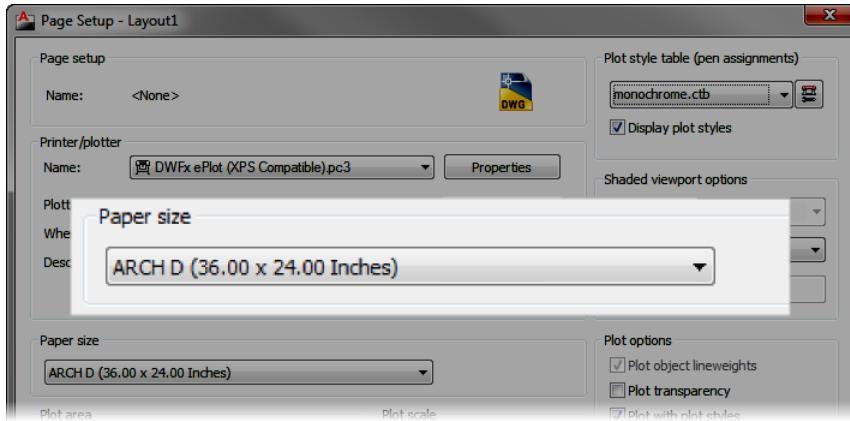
Page Setup - Layout1

Page setup

Name: <None>

DWG

Printer/plotter

Name: DWFx ePlot (XPS Compatible).pc3

Properties

Plott

Whe

Desc

Paper size

ARCH D (36.00 x 24.00 Inches)

Paper size

ARCH D (36.00 x 24.00 Inches)

Plot area

Plot scale

Plot style table (pen assignments)

monochrome.ctb

Display plot styles

Shaded viewport options

Plot options

Plot object lineweights

Plot transparency

Plot with plot styles